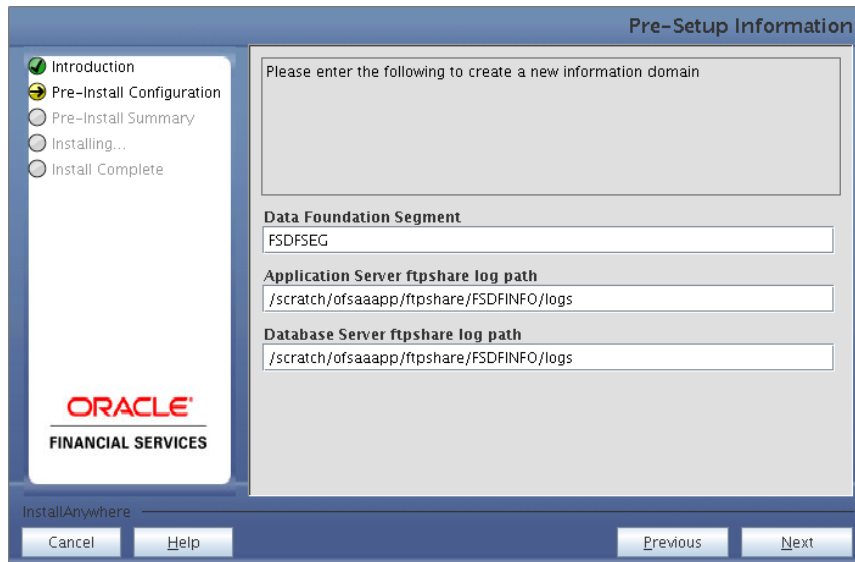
Pre-Setup Information

Introduction
Pre-Install Configuration
Pre-Install Summary
Installing...
Install Complete

ORACLE
FINANCIAL SERVICES

Please enter the following to create a new information domain

Data Foundation Segment
FSDFSEG

Application Server ftpshare log path
/scratch/ofsaaapp/ftpshare/FSDFINFO/logs

Database Server ftpshare log path
/scratch/ofsaaapp/ftpshare/FSDFINFO/logs

InstallAnywhere

Cancel
Help
Previous
Next